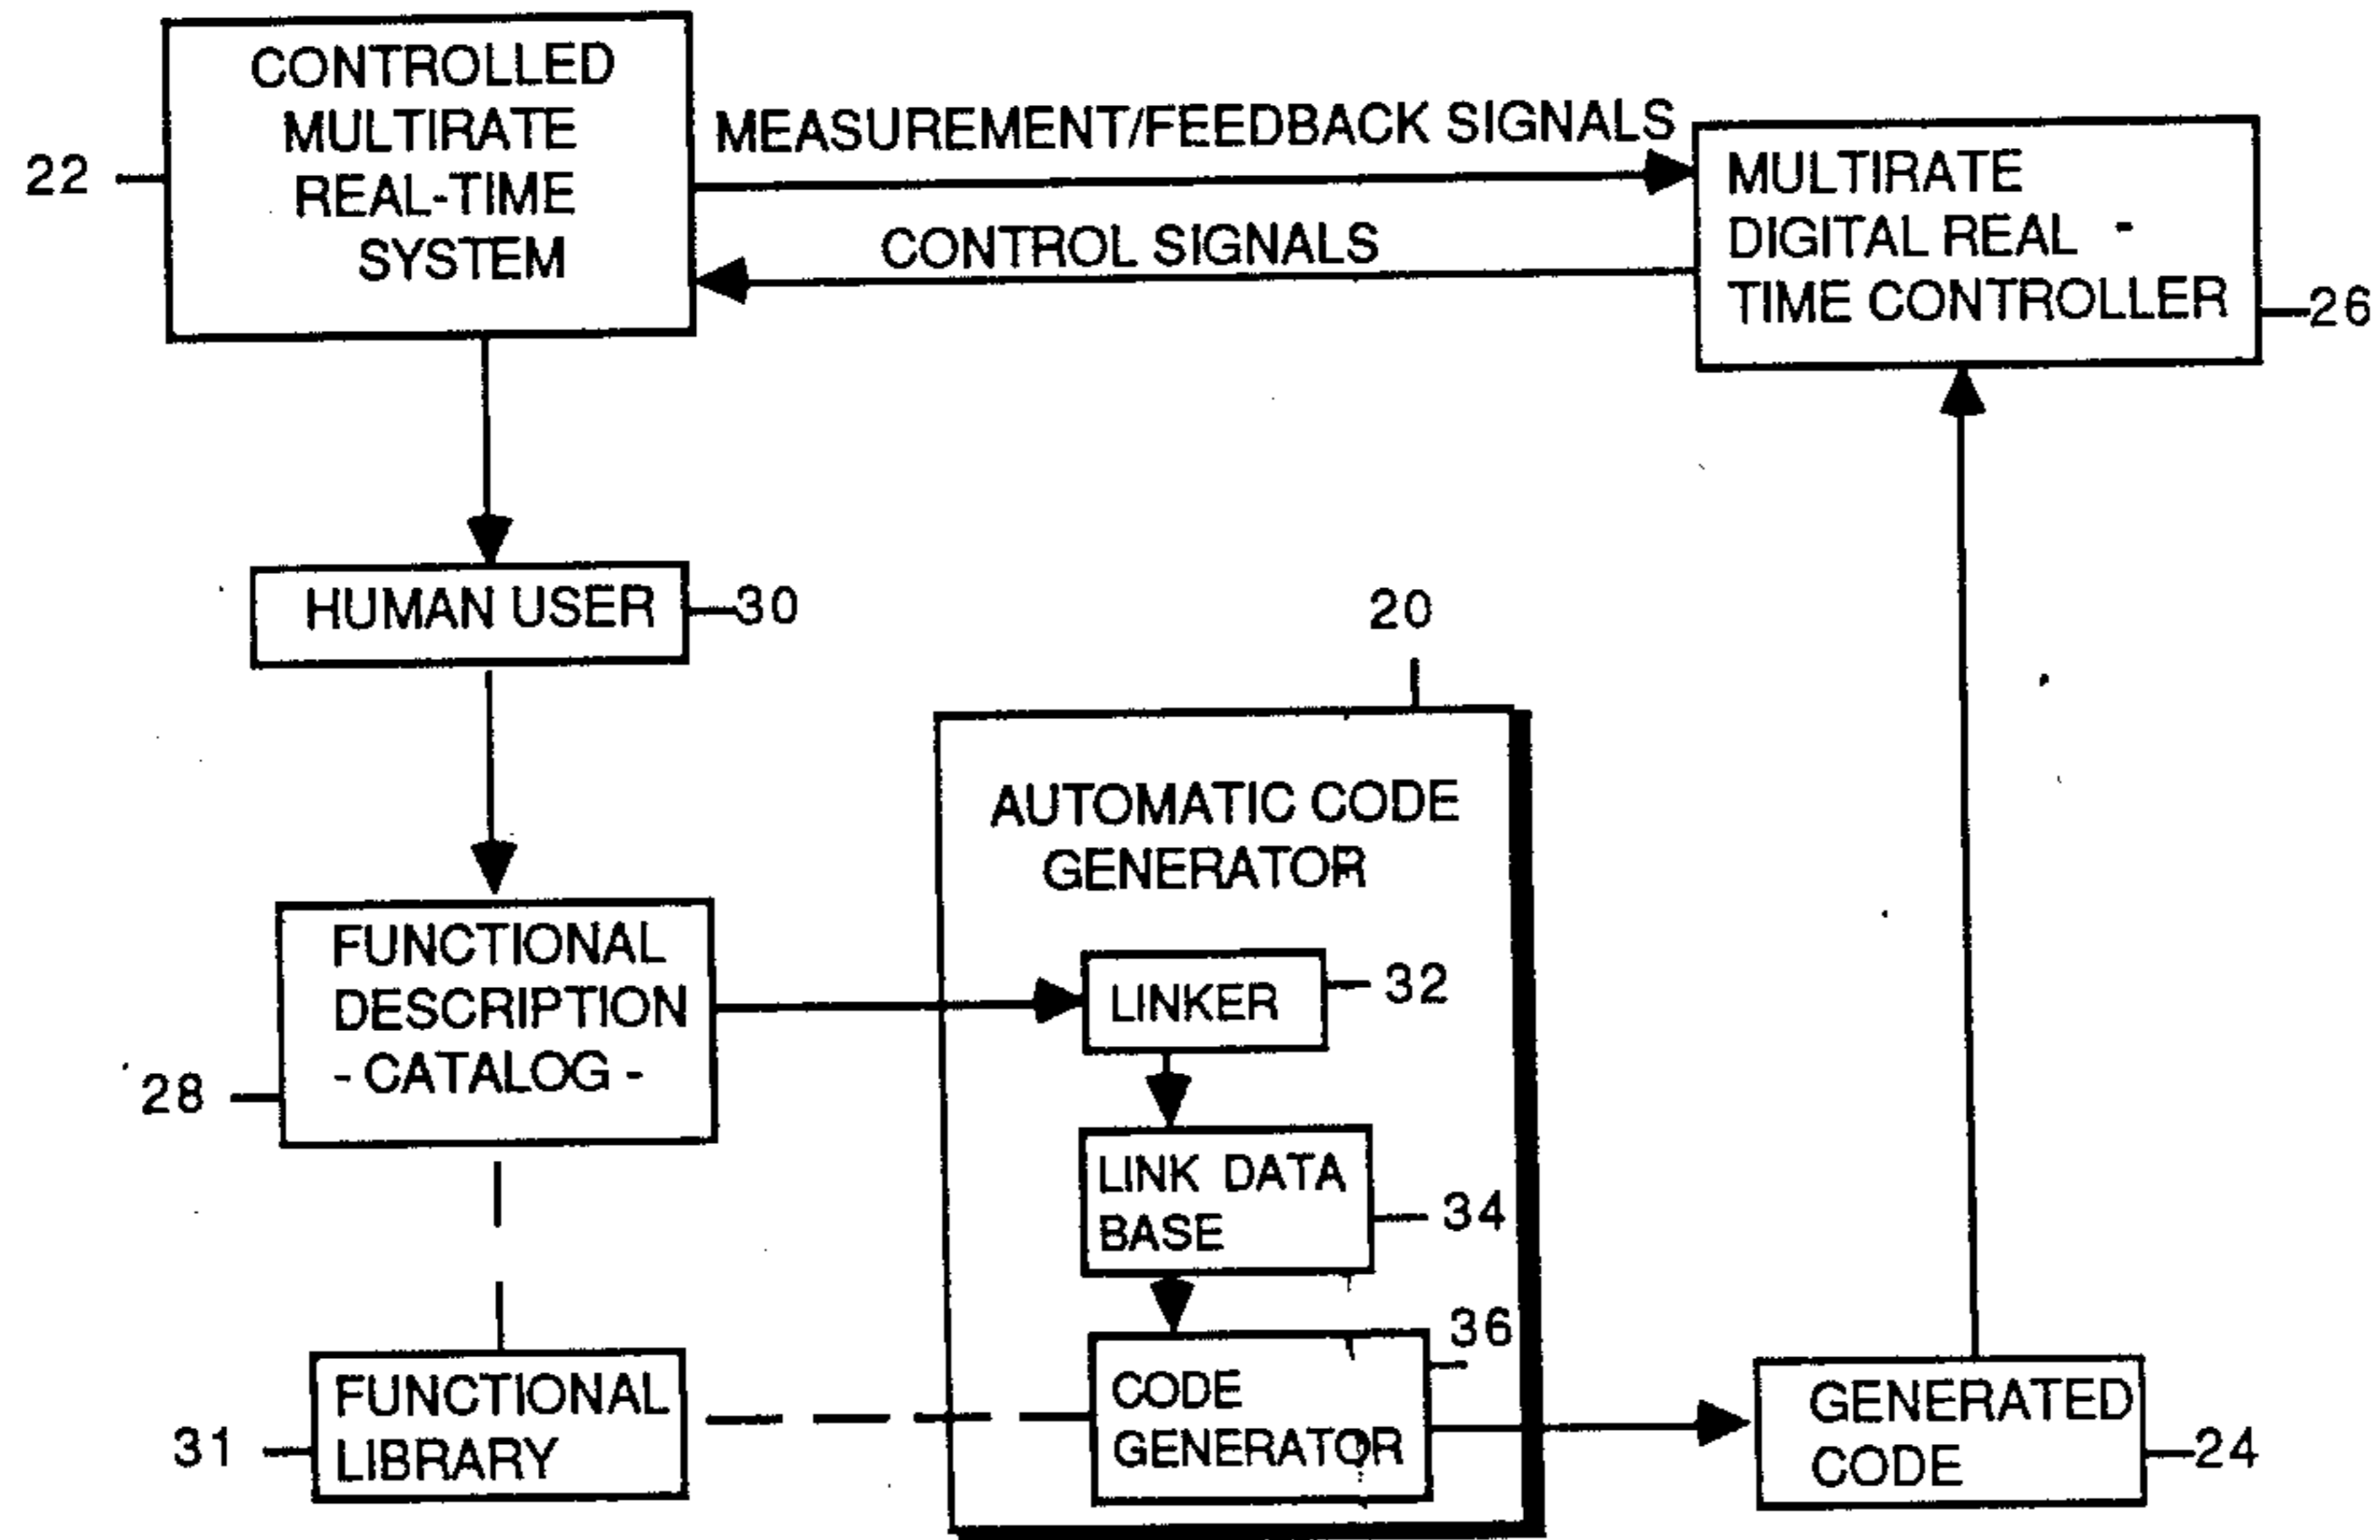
22
CONTROLLED MULTIRATE REAL-TIME SYSTEM

MEASUREMENT/FEEDBACK SIGNALS

CONTROL SIGNALS

MULTIRATE DIGITAL REAL - TIME CONTROLLER
26

HUMAN USER
30

20

AUTOMATIC CODE GENERATOR

FUNCTIONAL DESCRIPTION - CATALOG -
28

LINKER
32

LINK DATA BASE
34

36
CODE GENERATOR

31
FUNCTIONAL LIBRARY

GENERATED CODE
24